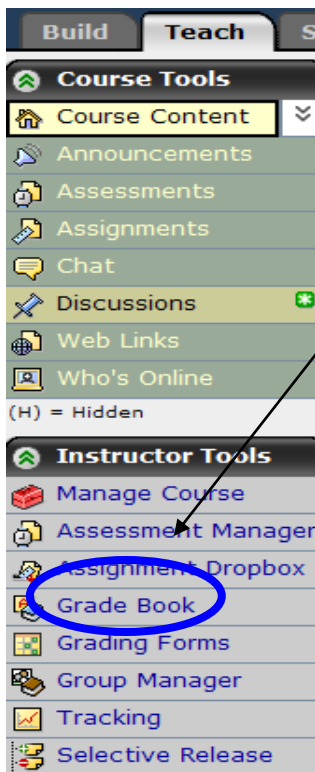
Build Teach S

Course Tools

Course Content

Announcements

Assessments

Assignments

Chat

Discussions

Web Links

Who's Online

(H) = Hidden

Instructor Tools

Manage Course

Assessment Manager

Assignment Dropbox

Grade Book

Grading Forms

Group Manager

Tracking

Selective Release